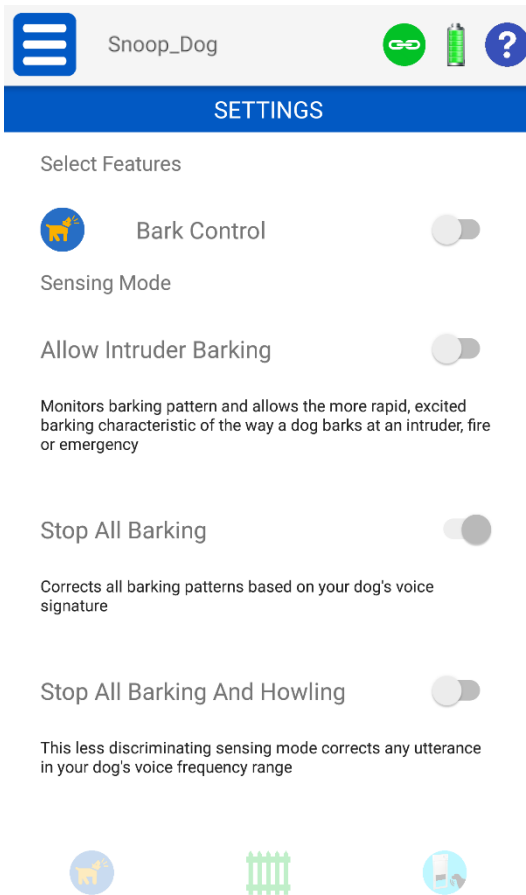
Snoop_Dog

?

SETTINGS

Select Features

Bark Control

Sensing Mode

Allow Intruder Barking

Monitors barking pattern and allows the more rapid, excited barking characteristic of the way a dog barks at an intruder, fire or emergency

Stop All Barking

Corrects all barking patterns based on your dog's voice signature

Stop All Barking And Howling

This less discriminating sensing mode corrects any utterance in your dog's voice frequency range